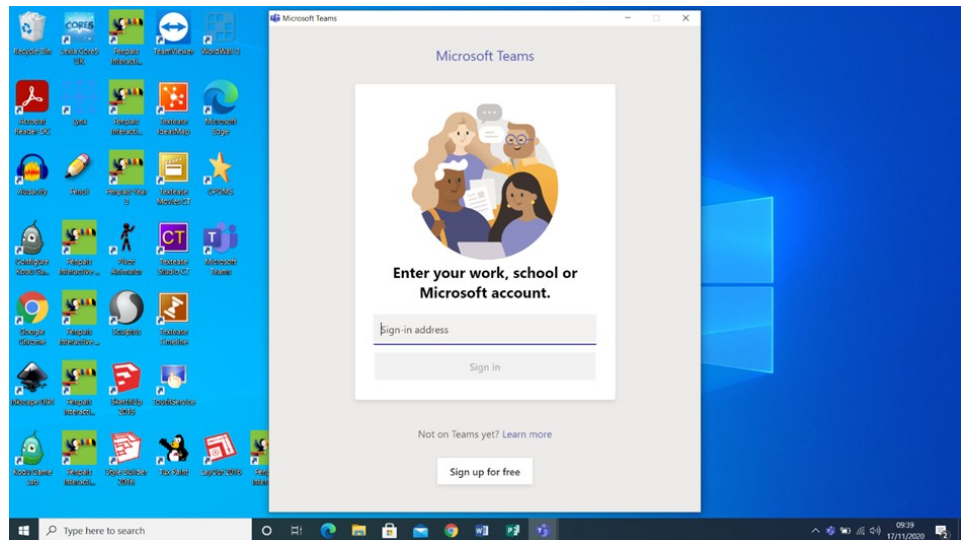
Recycle Bin
Lexia Core5 UK
Fenpals Interacti...
TeamViewer
MicroWall 11

Acrobat Reader DC
Lync
Fenpals Interacti...
Textease BrainMap
Microsoft Edge

Audacity
2Paint
Fenpals Year 2
Textease MovieCT
CPOMS

Configure Kodu Ga...
Fenpals Interactive ...
Pivot Animator
Textease Studio CT
Microsoft Teams

Google Chrome
Fenpals Interactive ...
Scratch
Textease Timeline

Inkscape 0.92
Fenpals Interacti...
SketchUp 2016
TouchService

Kodu Game Lab
Fenpals Interacti...
Style Scribe 2016
Tux Paint
LayOut 2016
Fen Inter...

Microsoft Teams

Microsoft Teams

Enter your work, school or Microsoft account.

Sign-in address

Sign in

Not on Teams yet? Learn more

Sign up for free

Type here to search

09:39
17/11/2020